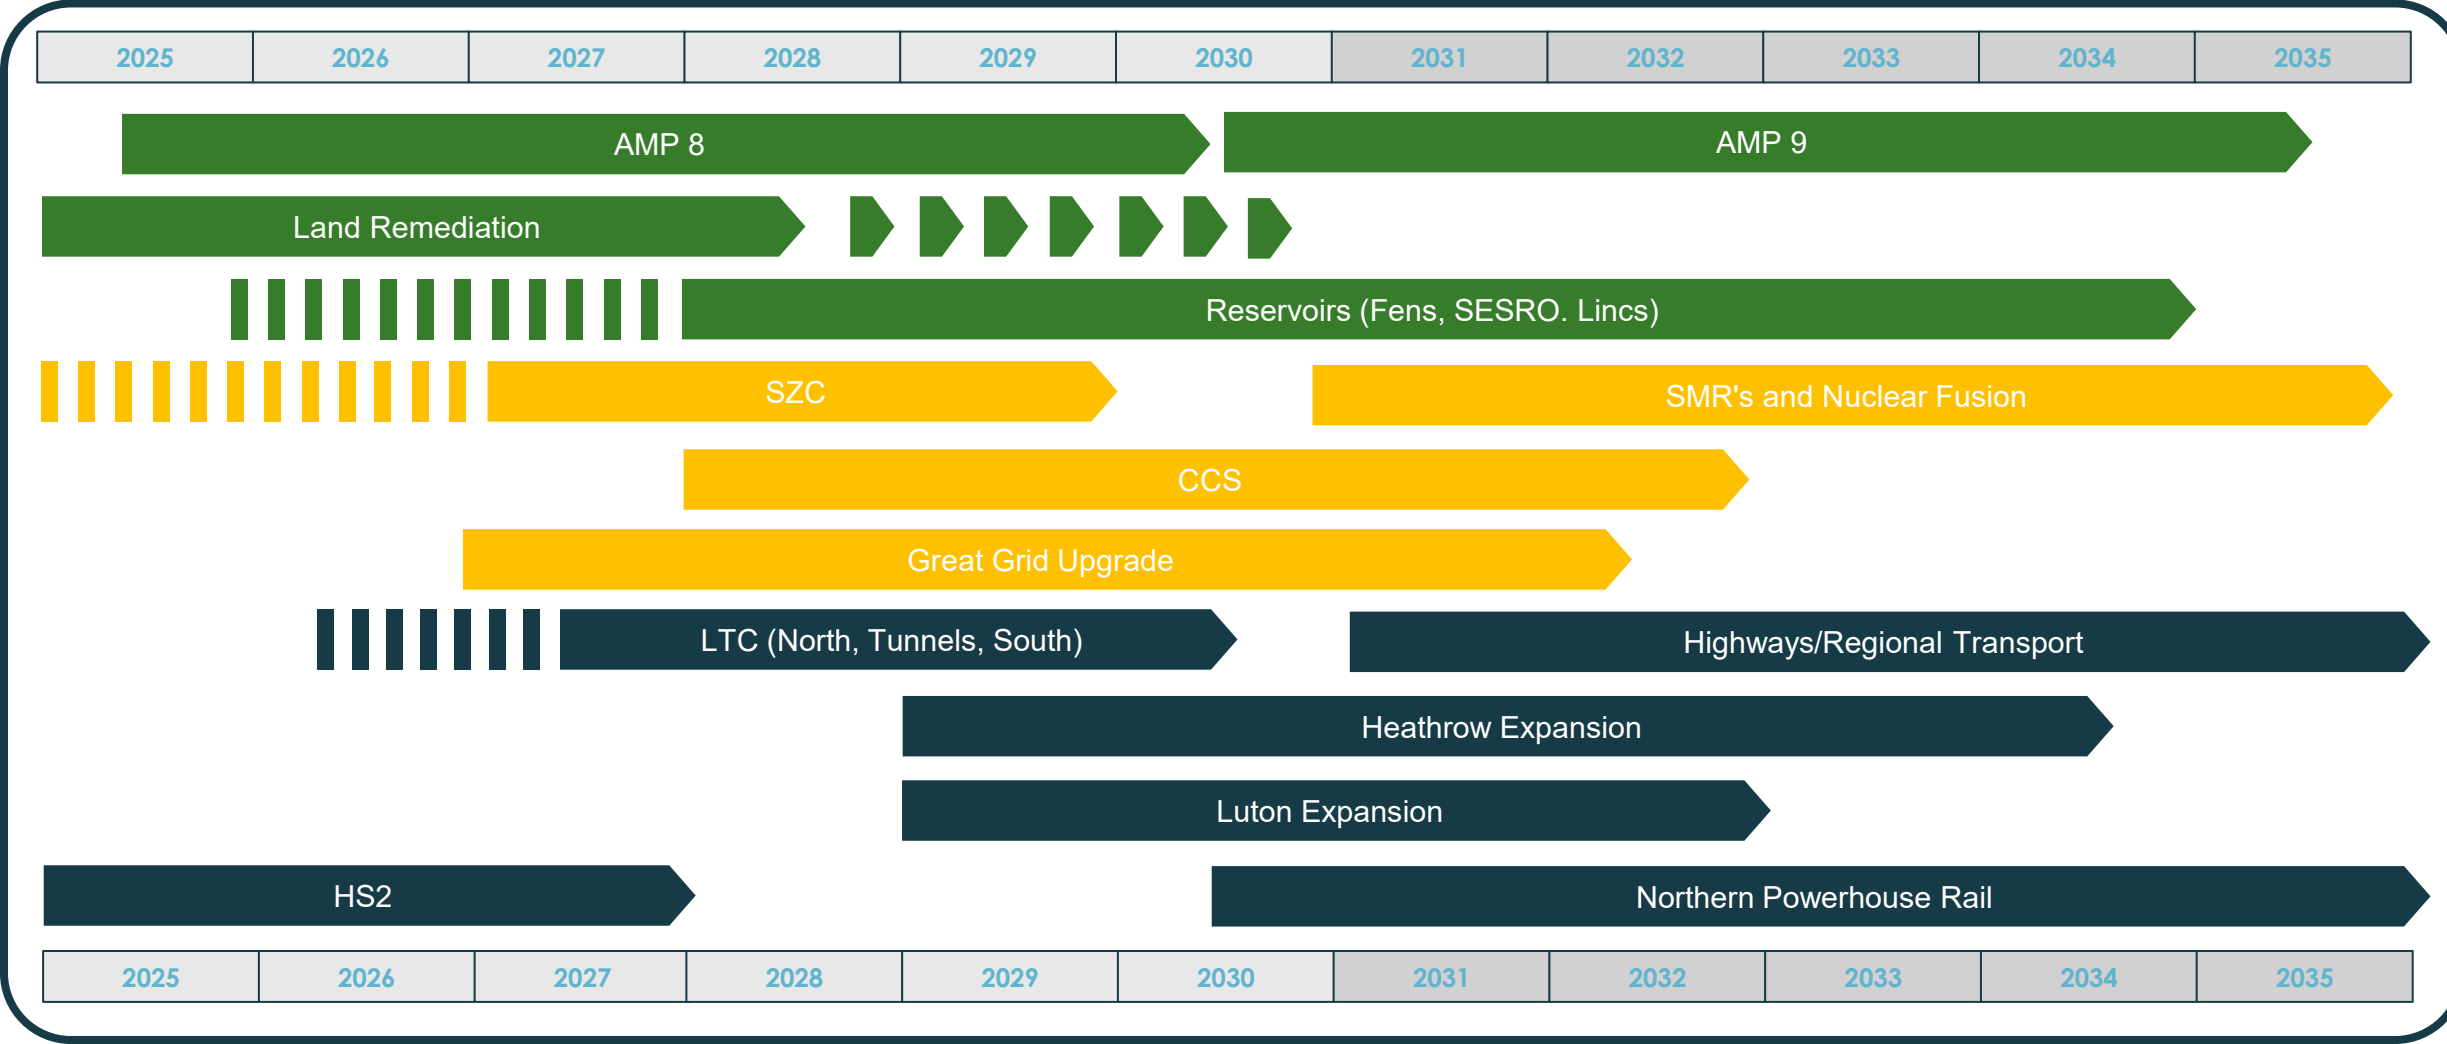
| 2025 | 2026 | 2027 | 2028 | 2029 | 2030 | 2031 | 2032 | 2033 | 2034 | 2035 |
|---|---|---|---|---|---|---|---|---|---|---|

AMP 8

AMP 9

Land Remediation

Reservoirs (Fens, SESRO. Lincs)

SZC

SMR's and Nuclear Fusion

CCS

Great Grid Upgrade

LTC (North, Tunnels, South)

Highways/Regional Transport

Heathrow Expansion

Luton Expansion

HS2

Northern Powerhouse Rail

| 2025 | 2026 | 2027 | 2028 | 2029 | 2030 | 2031 | 2032 | 2033 | 2034 | 2035 |
|---|---|---|---|---|---|---|---|---|---|---|